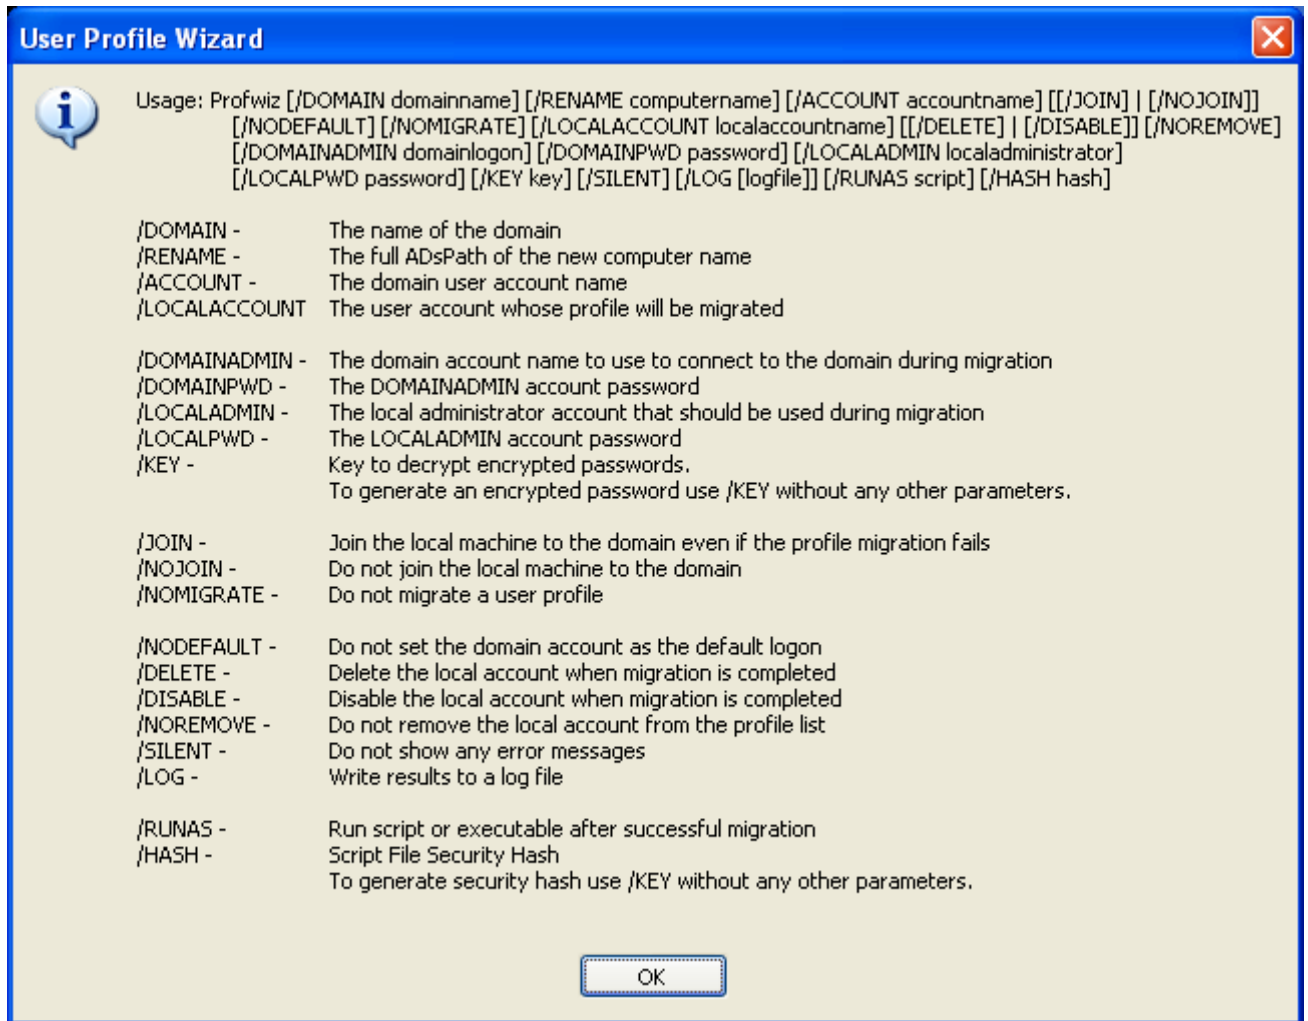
User Profile Wizard

Usage: Profwiz [/DOMAIN domainname] [/RENAME computername] [/ACCOUNT accountname] [[/JOIN] | [/NOJOIN]] [/NODEFAULT] [/NOMIGRATE] [/LOCALACCOUNT localaccountname] [[/DELETE] | [/DISABLE]] [/NOREMOVE] [/DOMAINADMIN domainlogon] [/DOMAINPWD password] [/LOCALADMIN localadministrator] [/LOCALPWD password] [/KEY key] [/SILENT] [/LOG [logfile]] [/RUNAS script] [/HASH hash]

/DOMAIN - The name of the domain
/RENAME - The full ADsPath of the new computer name
/ACCOUNT - The domain user account name
/LOCALACCOUNT The user account whose profile will be migrated

/DOMAINADMIN - The domain account name to use to connect to the domain during migration
/DOMAINPWD - The DOMAINADMIN account password
/LOCALADMIN - The local administrator account that should be used during migration
/LOCALPWD - The LOCALADMIN account password
/KEY - Key to decrypt encrypted passwords.
To generate an encrypted password use /KEY without any other parameters.

/JOIN - Join the local machine to the domain even if the profile migration fails
/NOJOIN - Do not join the local machine to the domain
/NOMIGRATE - Do not migrate a user profile

/NODEFAULT - Do not set the domain account as the default logon
/DELETE - Delete the local account when migration is completed
/DISABLE - Disable the local account when migration is completed
/NOREMOVE - Do not remove the local account from the profile list
/SILENT - Do not show any error messages
/LOG - Write results to a log file

/RUNAS - Run script or executable after successful migration
/HASH - Script File Security Hash
To generate security hash use /KEY without any other parameters.

OK